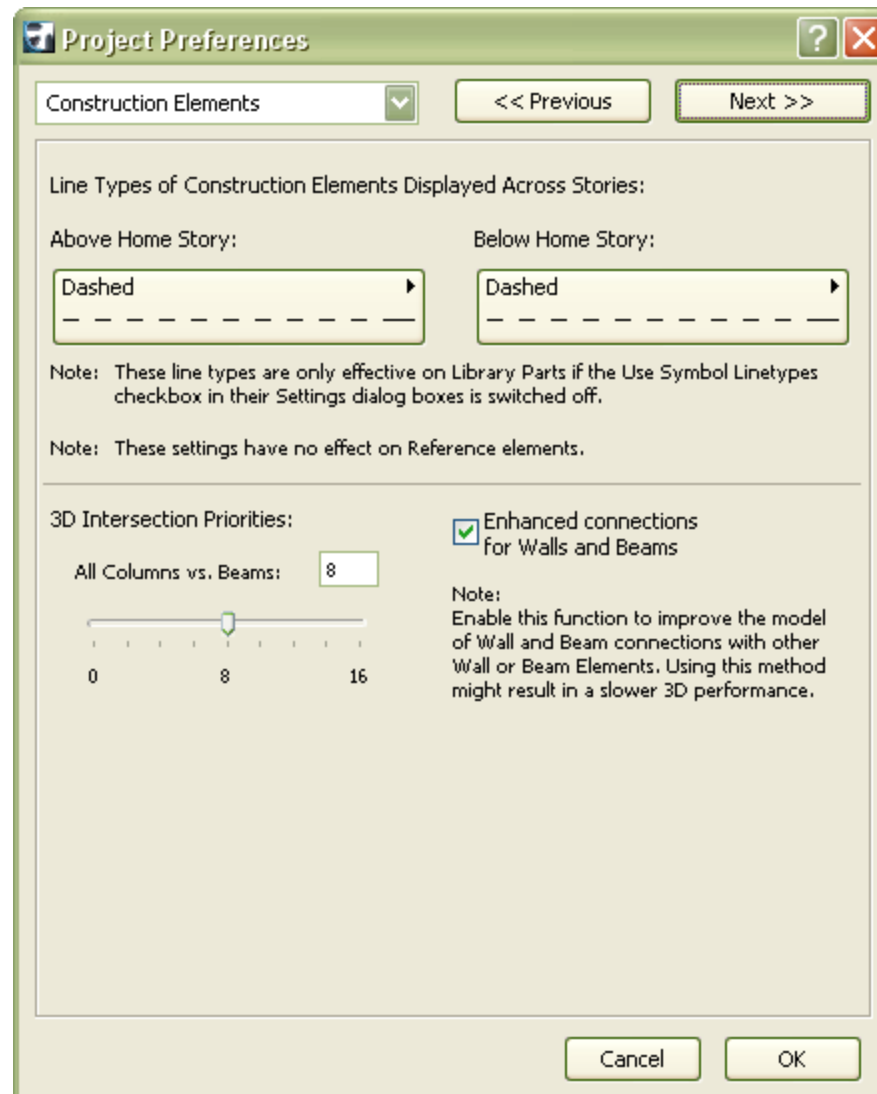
Project Preferences

?

Construction Elements

<< Previous

Next >>

Line Types of Construction Elements Displayed Across Stories:

Above Home Story:

Below Home Story:

Dashed

Dashed

Note: These line types are only effective on Library Parts if the Use Symbol Linetypes checkbox in their Settings dialog boxes is switched off.

Note: These settings have no effect on Reference elements.

3D Intersection Priorities:

All Columns vs. Beams: 8

0 8 16

Enhanced connections for Walls and Beams

Note:
Enable this function to improve the model of Wall and Beam connections with other Wall or Beam Elements. Using this method might result in a slower 3D performance.

Cancel

OK